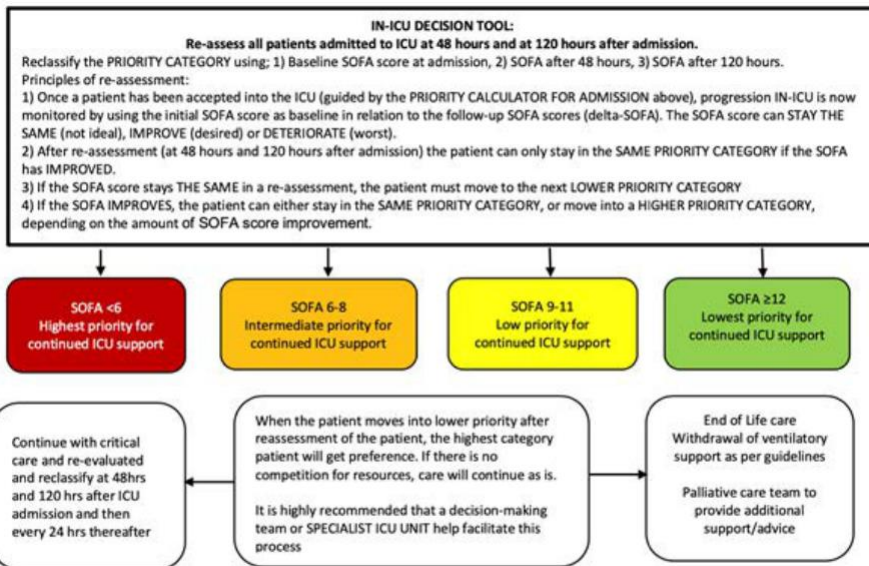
IN-ICU DECISION TOOL:
Re-assess all patients admitted to ICU at 48 hours and at 120 hours after admission.

Reclassify the PRIORITY CATEGORY using; 1) Baseline SOFA score at admission, 2) SOFA after 48 hours, 3) SOFA after 120 hours.
Principles of re-assessment:
1) Once a patient has been accepted into the ICU (guided by the PRIORITY CALCULATOR FOR ADMISSION above), progression IN-ICU is now monitored by using the initial SOFA score as baseline in relation to the follow-up SOFA scores (delta-SOFA). The SOFA score can STAY THE SAME (not ideal), IMPROVE (desired) or DETERIORATE (worst).
2) After re-assessment (at 48 hours and 120 hours after admission) the patient can only stay in the SAME PRIORITY CATEGORY if the SOFA has IMPROVED.
3) If the SOFA score stays THE SAME in a re-assessment, the patient must move to the next LOWER PRIORITY CATEGORY
4) If the SOFA IMPROVES, the patient can either stay in the SAME PRIORITY CATEGORY, or move into a HIGHER PRIORITY CATEGORY, depending on the amount of SOFA score improvement.

SOFA <6
Highest priority for continued ICU support

SOFA 6-8
Intermediate priority for continued ICU support

SOFA 9-11
Low priority for continued ICU support

SOFA ≥12
Lowest priority for continued ICU support

Continue with critical care and re-evaluated and reclassify at 48hrs and 120 hrs after ICU admission and then every 24 hrs thereafter

When the patient moves into lower priority after reassessment of the patient, the highest category patient will get preference. If there is no competition for resources, care will continue as is.

It is highly recommended that a decision-making team or SPECIALIST ICU UNIT help facilitate this process

End of Life care
Withdrawal of ventilatory support as per guidelines

Palliative care team to provide additional support/advice